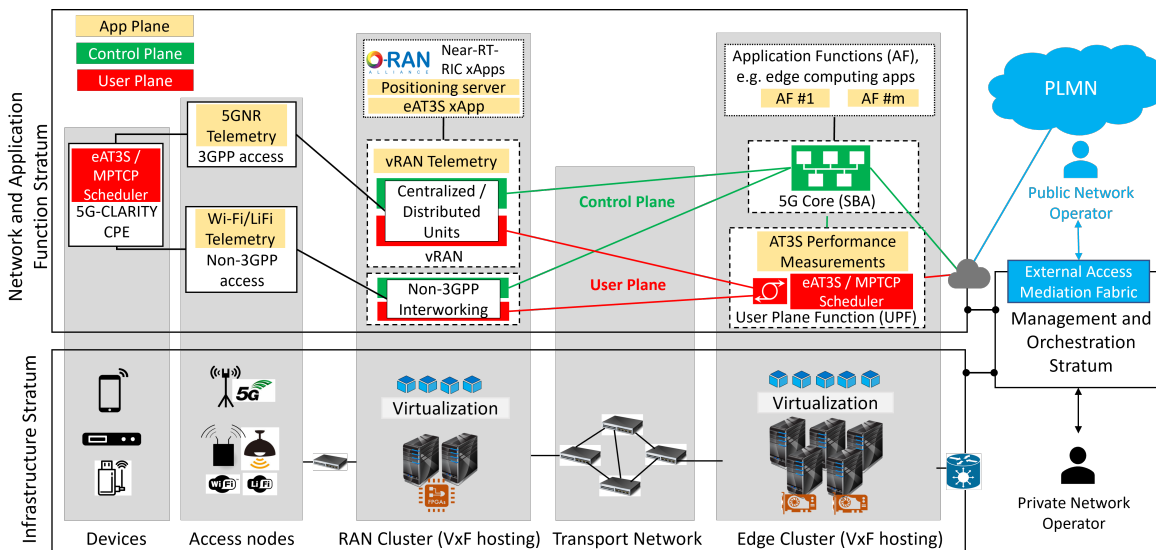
App Plane
Control Plane
User Plane

Network and Application Function Stratum

eAT3S / MPTCP Scheduler
5G-CLARITY CPE

5GNR Telemetry
3GPP access

Wi-Fi/LiFi Telemetry
Non-3GPP access

O-RAN ALLIANCE
Near-RT-RIC xApps
Positioning server
eAT3S xApp

vRAN Telemetry
Centralized / Distributed Units
vRAN

Non-3GPP Interworking

Control Plane

User Plane

Application Functions (AF), e.g. edge computing apps
AF #1
AF #m

5G Core (SBA)

AT3S Performance Measurements
eAT3S / MPTCP Scheduler
User Plane Function (UPF)

PLMN

Public Network Operator

External Access Mediation Fabric

Management and Orchestration Stratum

Infrastructure Stratum

5G

WiFi
LiFi

Virtualization

FPGA

Virtualization

Private Network Operator

Devices
Access nodes
RAN Cluster (VxF hosting)
Transport Network
Edge Cluster (VxF hosting)